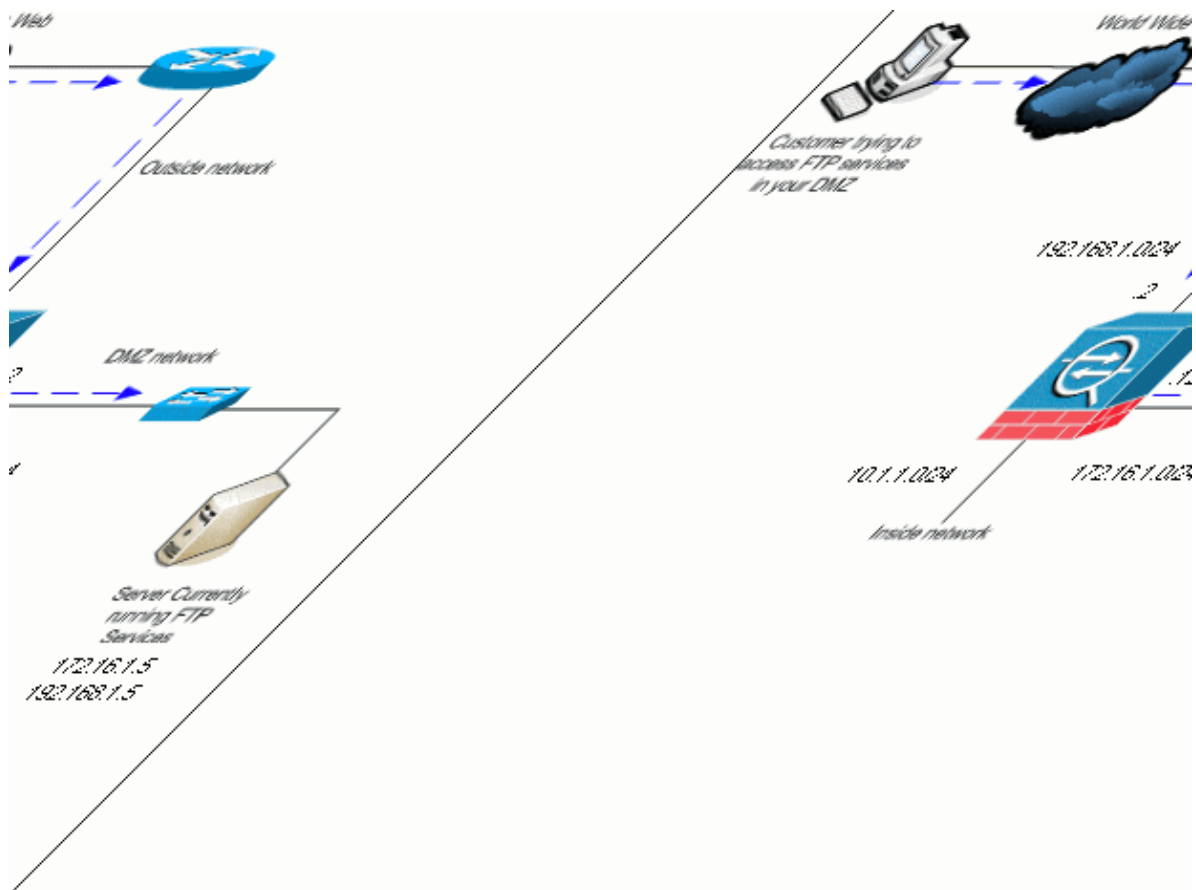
Web

Outside network

DMZ network

.2

Server Currently running FTP Services

172.16.1.5
192.168.1.5

World Wide

Customer trying to access FTP services in your DMZ

192.168.1.0/24

.2

.1

10.1.1.0/24

172.16.1.0/2

Inside network